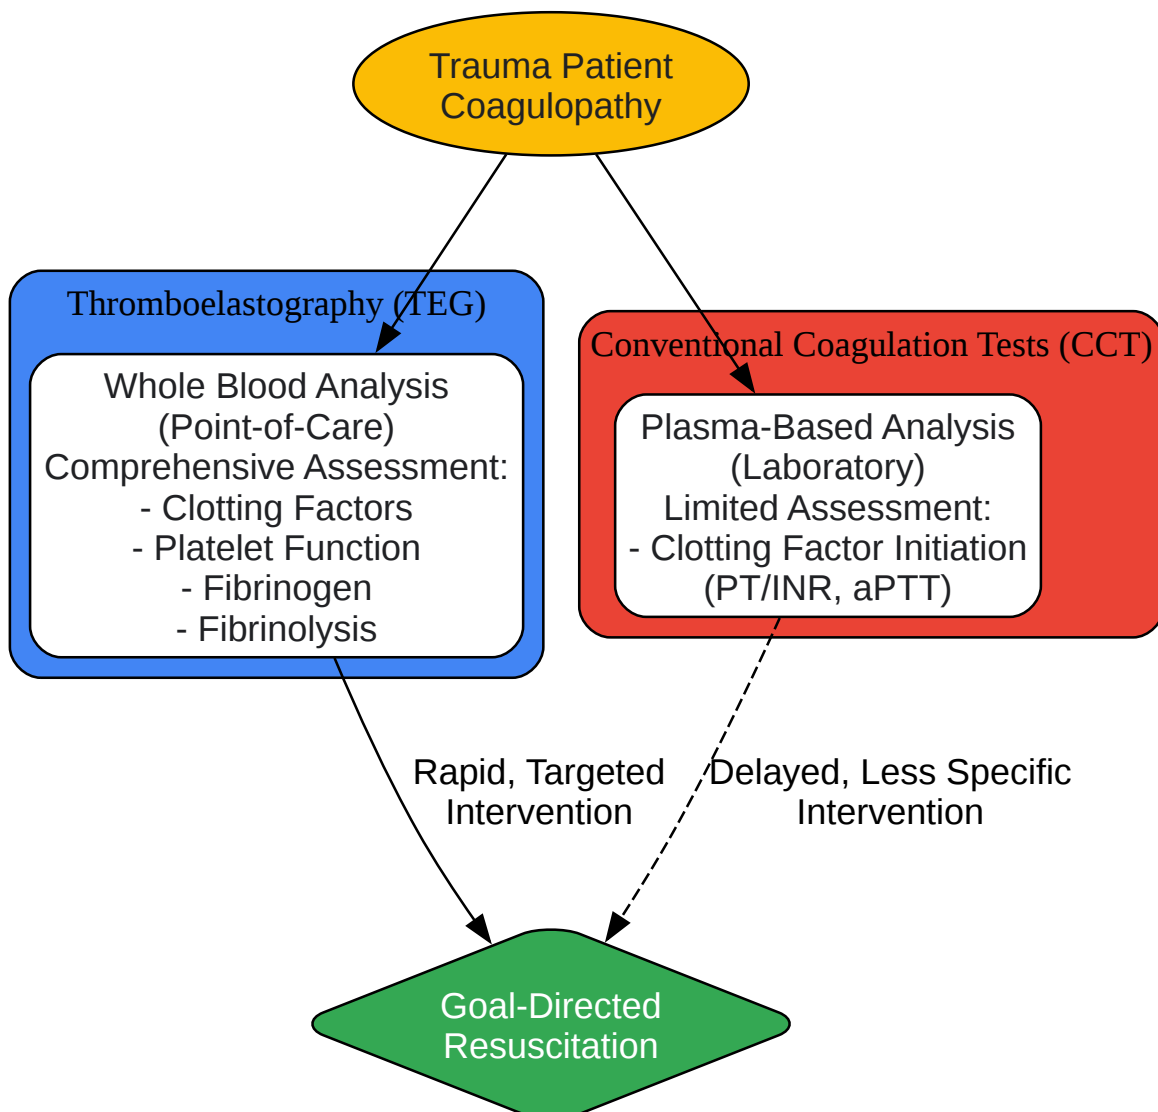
Trauma Patient
Coagulopathy

Thromboelastography (TEG)

Whole Blood Analysis
(Point-of-Care)
Comprehensive Assessment:
- Clotting Factors
- Platelet Function
- Fibrinogen
- Fibrinolysis

Conventional Coagulation Tests (CCT)

Plasma-Based Analysis
(Laboratory)
Limited Assessment:
- Clotting Factor Initiation
(PT/INR, aPTT)

Rapid, Targeted
Intervention

Delayed, Less Specific
Intervention

Goal-Directed
Resuscitation